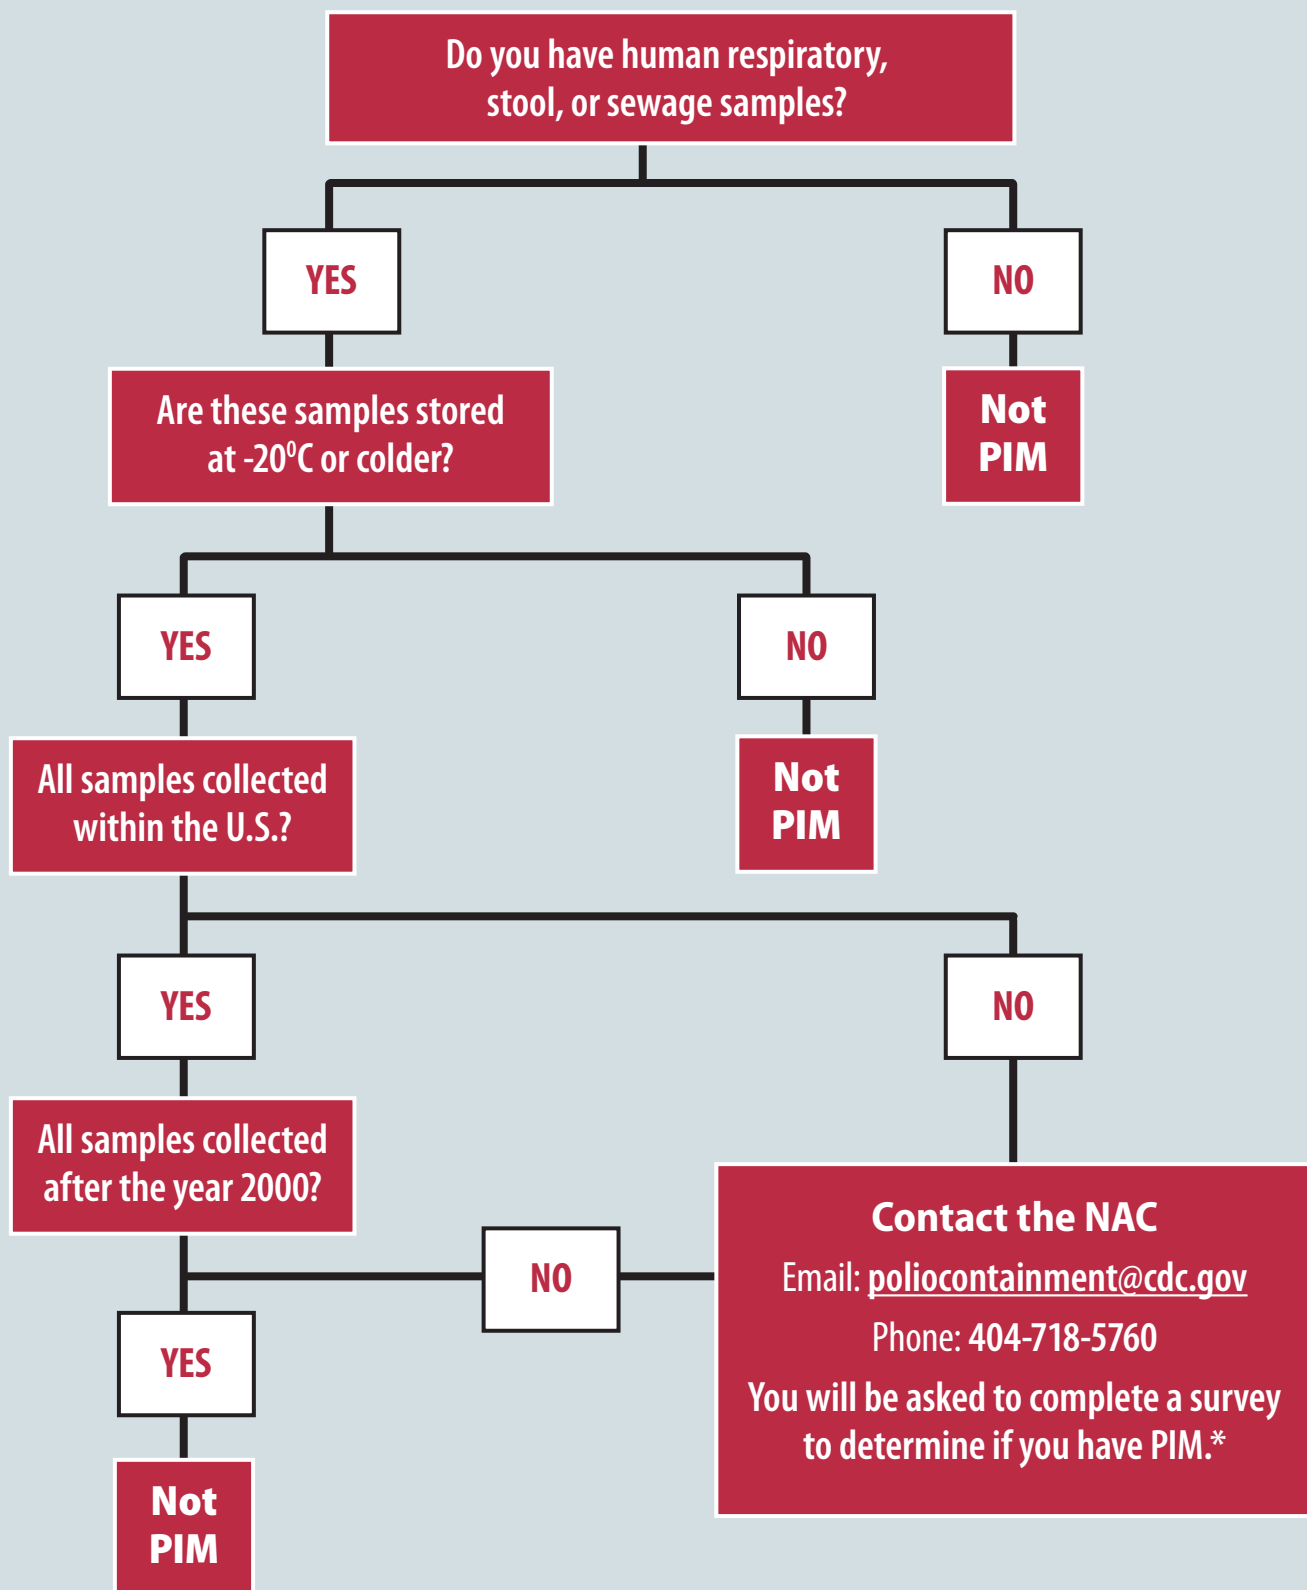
Do you have human respiratory, stool, or sewage samples?

YES

NO

Not PIM

Are these samples stored at -20$^0$C or colder?

YES

NO

Not PIM

All samples collected within the U.S.?

YES

NO

All samples collected after the year 2000?

NO

YES

Not PIM

Contact the NAC

Email: poliocontainment@cdc.gov

Phone: 404-718-5760

You will be asked to complete a survey to determine if you have PIM.*